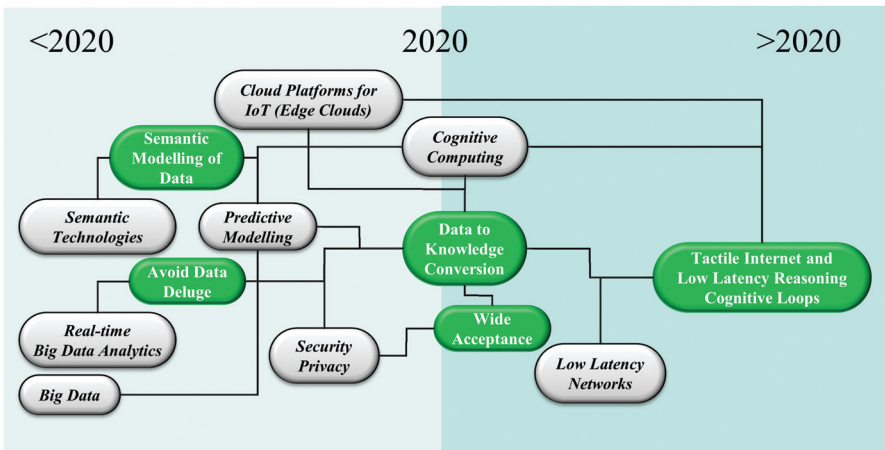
<2020

2020

>2020

Cloud Platforms for IoT (Edge Clouds)

Semantic Modelling of Data

Cognitive Computing

Semantic Technologies

Predictive Modelling

Data to Knowledge Conversion

Tactile Internet and Low Latency Reasoning Cognitive Loops

Avoid Data Deluge

Real-time Big Data Analytics

Wide Acceptance

Security Privacy

Low Latency Networks

Big Data